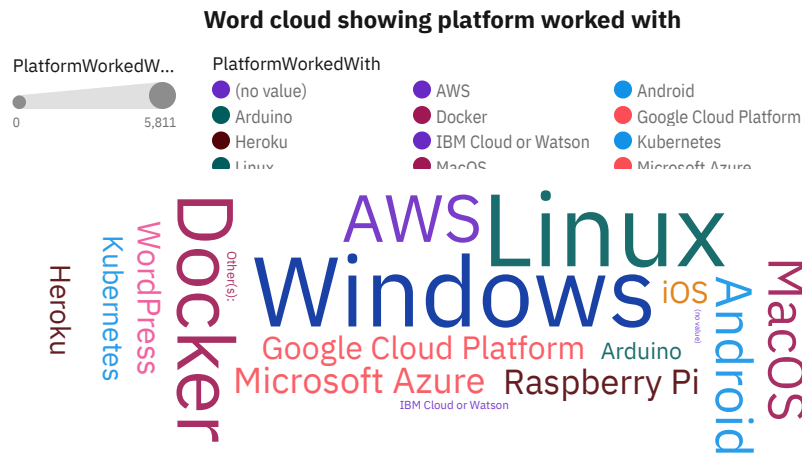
Word cloud showing platform worked with

PlatformWorkedW...

0 5,811

PlatformWorkedWith

(no value)
Arduino
Heroku
Linux
AWS
Docker
IBM Cloud or Watson
MacOS
Android
Google Cloud Platform
Kubernetes
Microsoft Azure

Heroku
Kubernetes
WordPress
Docker
Other(s):
AWS
Linux
Windows
iOS
(no value)
Android
MacOS
Google Cloud Platform
Arduino
Microsoft Azure
Raspberry Pi
IBM Cloud or Watson